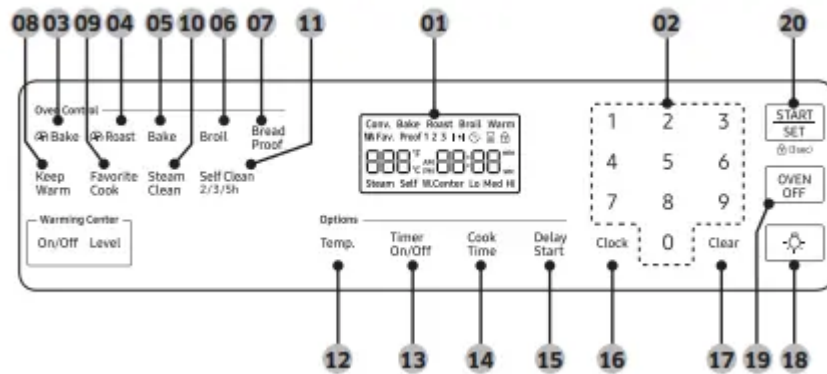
08 03 09 04 05 10 06 07 11 01 02 20

Oven Control

Bake

Roast

Bake

Broil

Bread Proof

Keep Warm

Favorite Cook

Steam Clean

Self Clean 2/3/5h

Conv. Bake Roast Broil Warm
Fav. Proof 1 2 3
888 °F °C AM PM 88:88 min sec
Steam Self W.Center Lo Med Hi

1 2 3
4 5 6
7 8 9
0

START SET (3sec)

OVEN OFF

Warming Center

On/Off Level

Options

Temp.

Timer On/Off

Cook Time

Delay Start

Clock

Clear

12 13 14 15 16 17 19 18